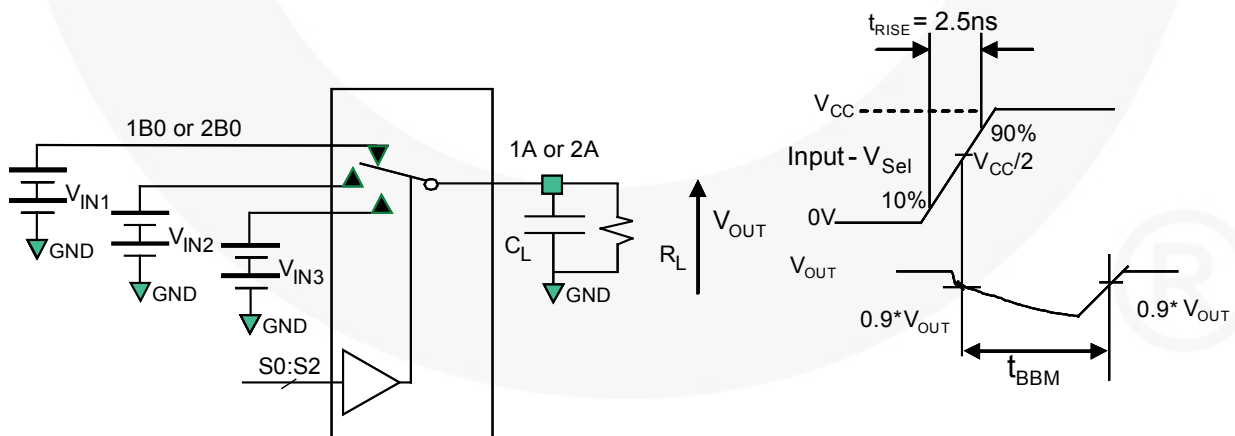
$t_{RISE}$ = 2.5ns

$V_{CC}$

90%

Input - $V_{Sel}$

$V_{CC}/2$

10%

0V

$V_{OUT}$

$0.9*V_{OUT}$

$0.9*V_{OUT}$

$t_{BBM}$

1B0 or 2B0

$V_{IN1}$

GND

$V_{IN2}$

GND

$V_{IN3}$

GND

S0:S2

1A or 2A

$C_L$

GND

$R_L$

$V_{OUT}$